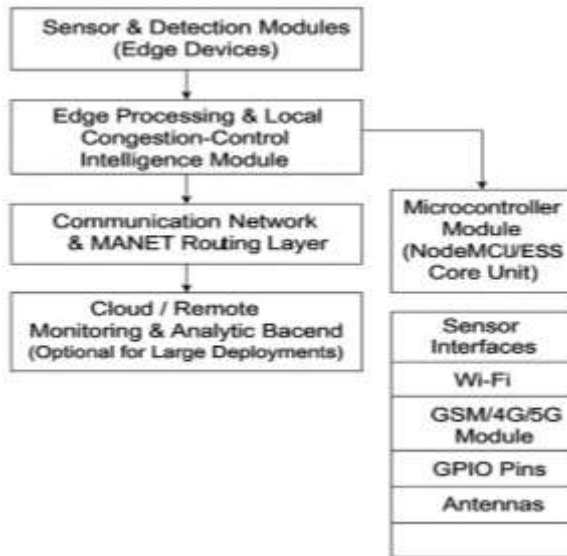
Sensor & Detection Modules (Edge Devices)

Edge Processing & Local Congestion-Control Intelligence Module

Communication Network & MANET Routing Layer

Cloud / Remote Monitoring & Analytic Bacend (Optional for Large Deployments)

Microcontroller Module (NodeMCU/ESS Core Unit)

Sensor Interfaces

Wi-Fi

GSM/4G/5G Module

GPIO Pins

Antennas